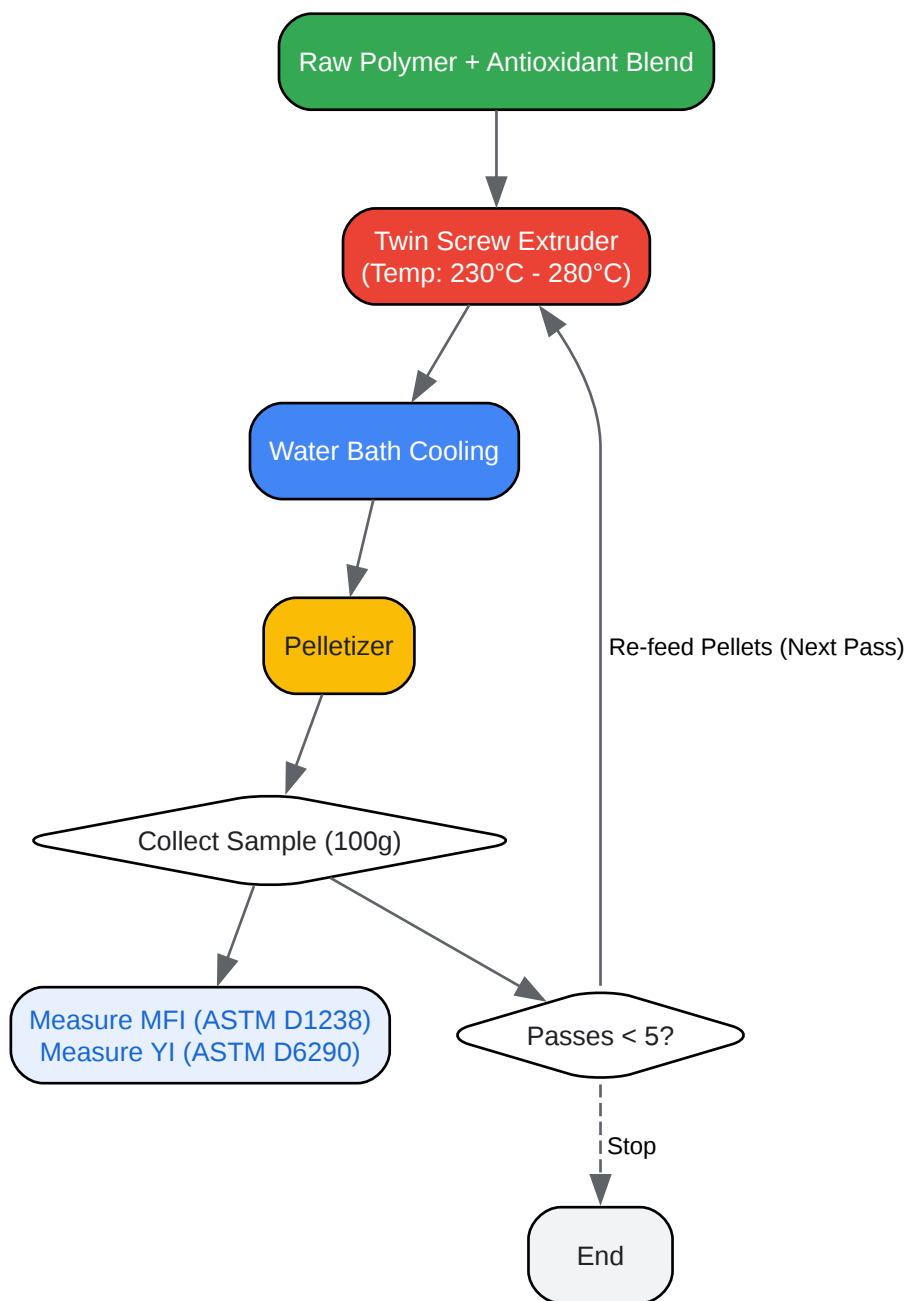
Raw Polymer + Antioxidant Blend

Twin Screw Extruder
(Temp: 230°C - 280°C)

Water Bath Cooling

Pelletizer

Collect Sample (100g)

Measure MFI (ASTM D1238)
Measure YI (ASTM D6290)

Passes < 5?

Re-feed Pellets (Next Pass)

Stop

End